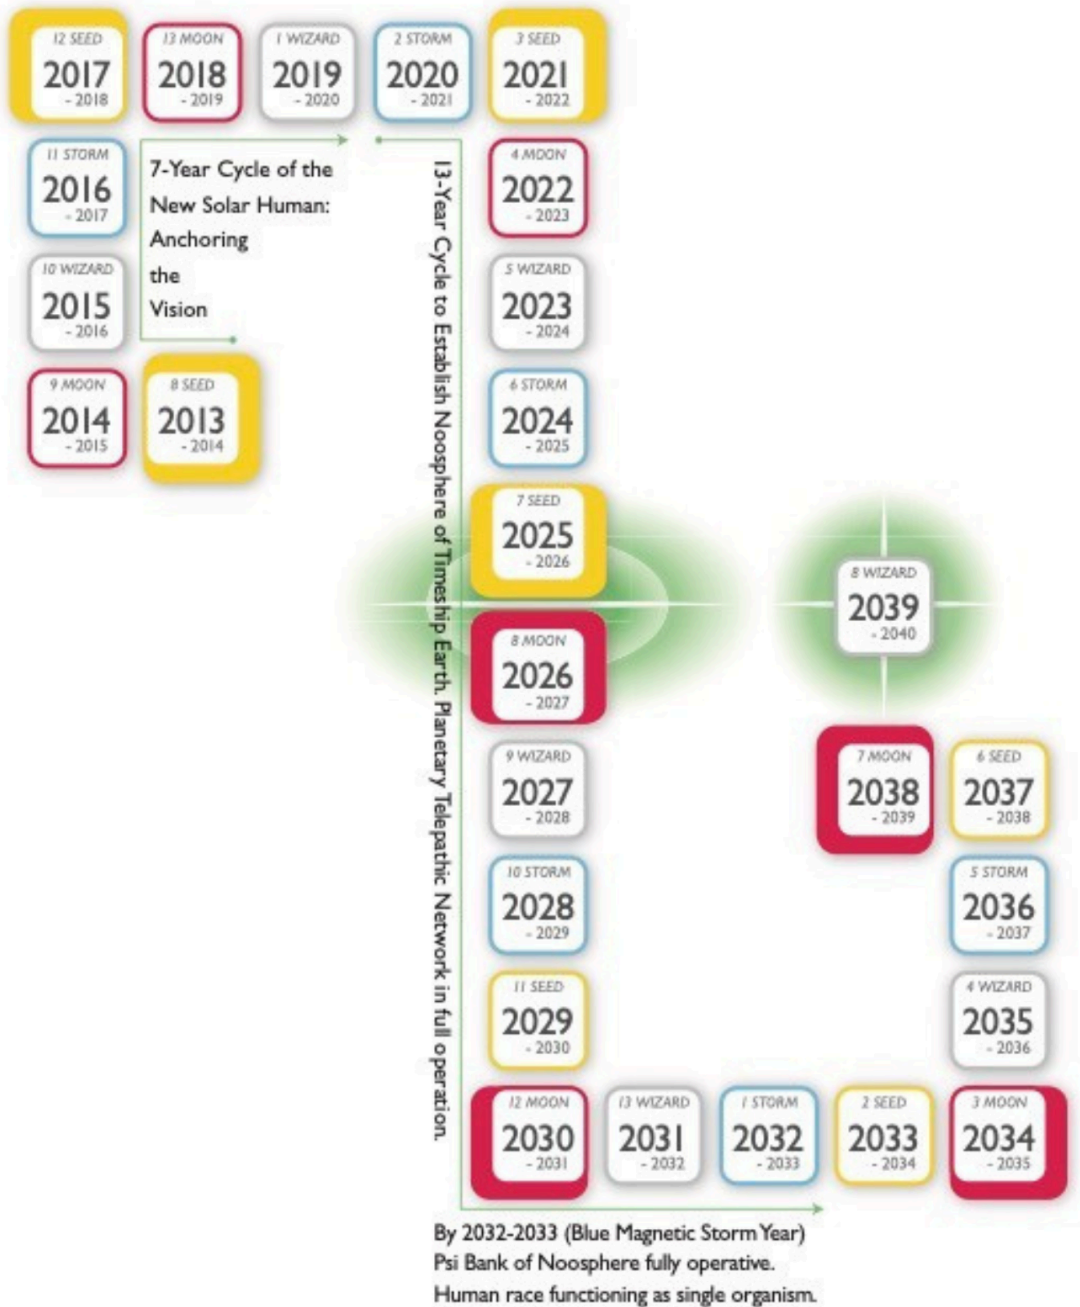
12 SEED
2017
- 2018

13 MOON
2018
- 2019

1 WIZARD
2019
- 2020

2 STORM
2020
- 2021

3 SEED
2021
- 2022

11 STORM
2016
- 2017

7-Year Cycle of the New Solar Human: Anchoring the Vision

10 WIZARD
2015
- 2016

9 MOON
2014
- 2015

8 SEED
2013
- 2014

13-Year Cycle to Establish Noosphere of Timeship Earth. Planetary Telepathic Network in full operation.

4 MOON
2022
- 2023

5 WIZARD
2023
- 2024

6 STORM
2024
- 2025

7 SEED
2025
- 2026

8 MOON
2026
- 2027

9 WIZARD
2027
- 2028

10 STORM
2028
- 2029

11 SEED
2029
- 2030

12 MOON
2030
- 2031

13 WIZARD
2031
- 2032

1 STORM
2032
- 2033

2 SEED
2033
- 2034

3 MOON
2034
- 2035

4 WIZARD
2035
- 2036

5 STORM
2036
- 2037

6 SEED
2037
- 2038

7 MOON
2038
- 2039

8 WIZARD
2039
- 2040

By 2032-2033 (Blue Magnetic Storm Year) Psi Bank of Noosphere fully operative. Human race functioning as single organism.